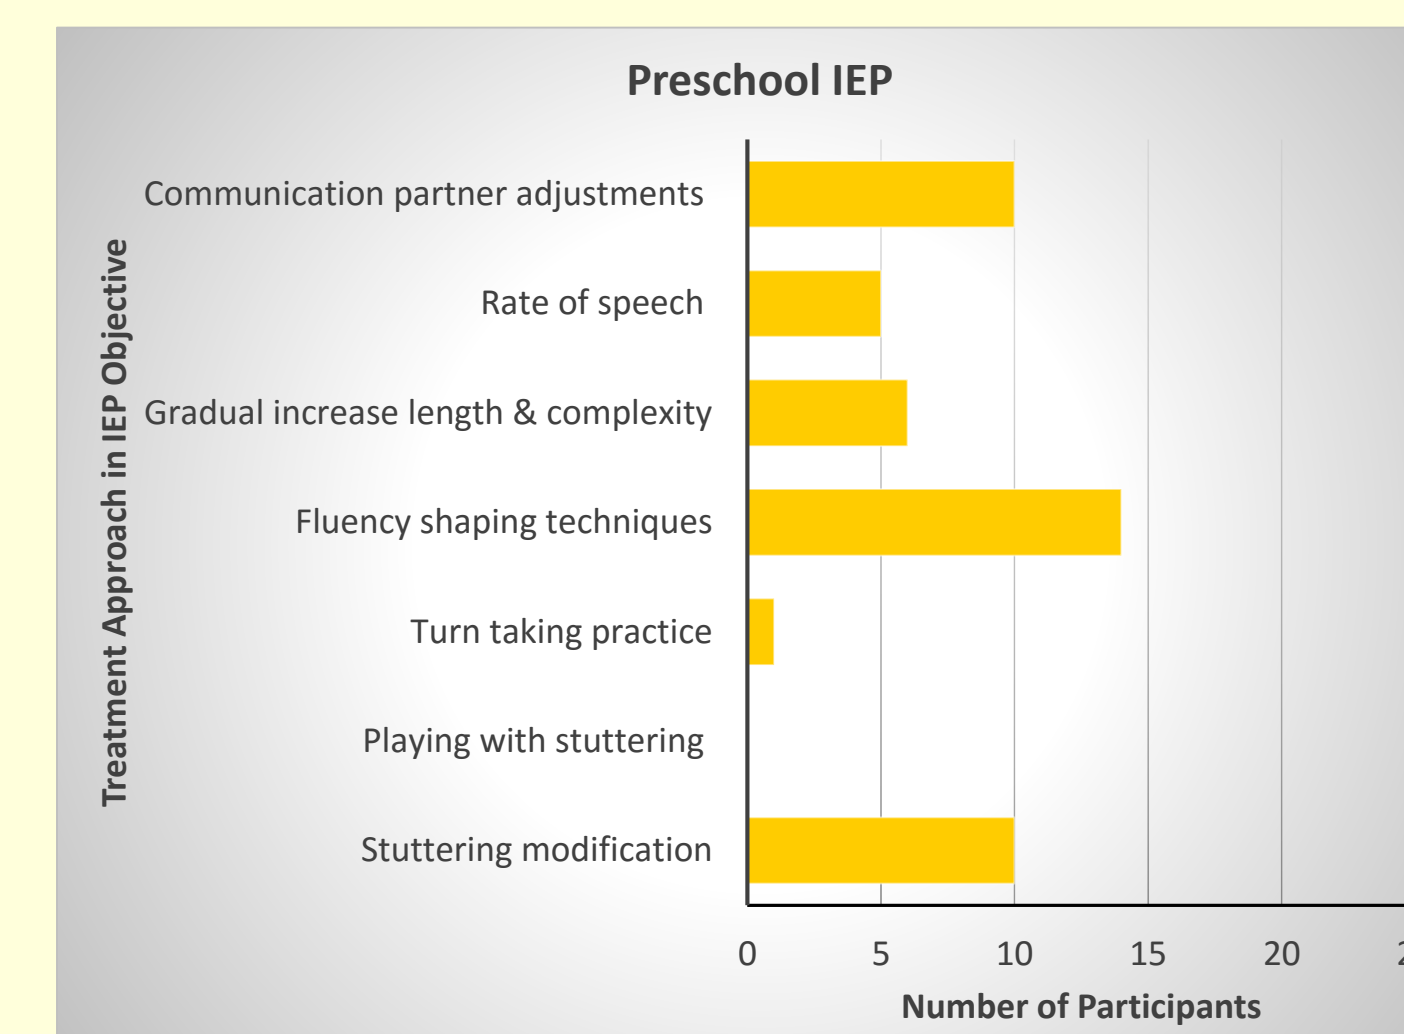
Preschool IEP

Treatment Approach in IEP Objective

Communication partner adjustments
Rate of speech
Gradual increase length & complexity
Fluency shaping techniques
Turn taking practice
Playing with stuttering
Stuttering modification

0
5
10
15
20
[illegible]

Number of Participants